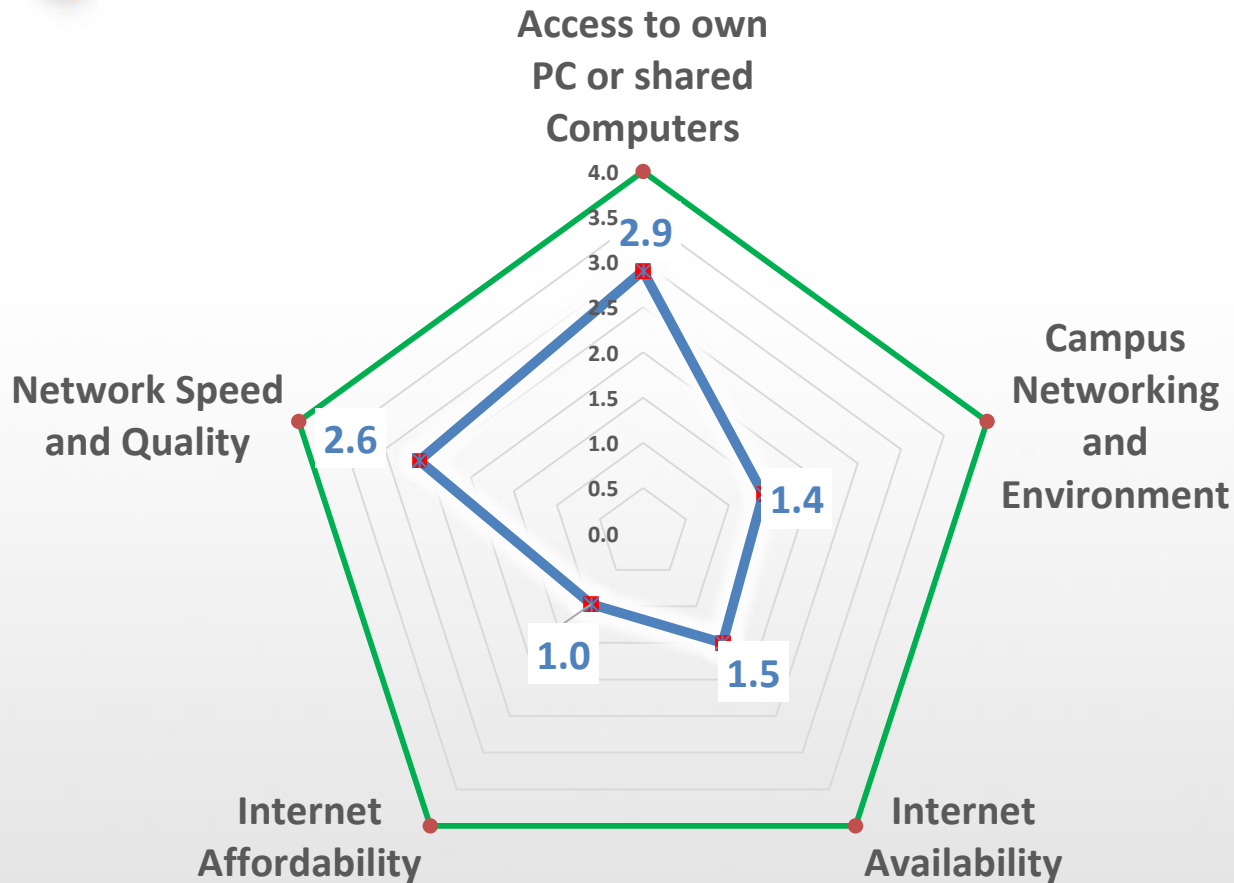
Access to own PC or shared Computers

4.0
3.5
3.0
2.5
2.0
1.5
1.0
0.5
0.0

2.9

Campus Networking and Environment

1.4

Network Speed and Quality

2.6

1.0

1.5

Internet Affordability

Internet Availability